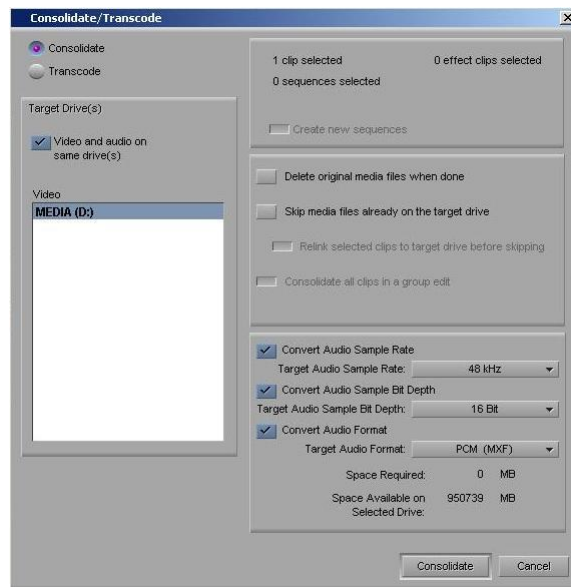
Consolidate/Transcode

Consolidate
Transcode

Target Drive(s)

Video and audio on same drive(s)

Video
MEDIA (D:)

1 clip selected
0 effect clips selected
0 sequences selected

Create new sequences

Delete original media files when done

Skip media files already on the target drive

Relink selected clips to target drive before skipping

Consolidate all clips in a group edit

Convert Audio Sample Rate
Target Audio Sample Rate: 48 kHz
Convert Audio Sample Bit Depth
Target Audio Sample Bit Depth: 16 Bit
Convert Audio Format
Target Audio Format: PCM (MXF)
Space Required: 0 MB
Space Available on Selected Drive: 950739 MB

Consolidate
Cancel